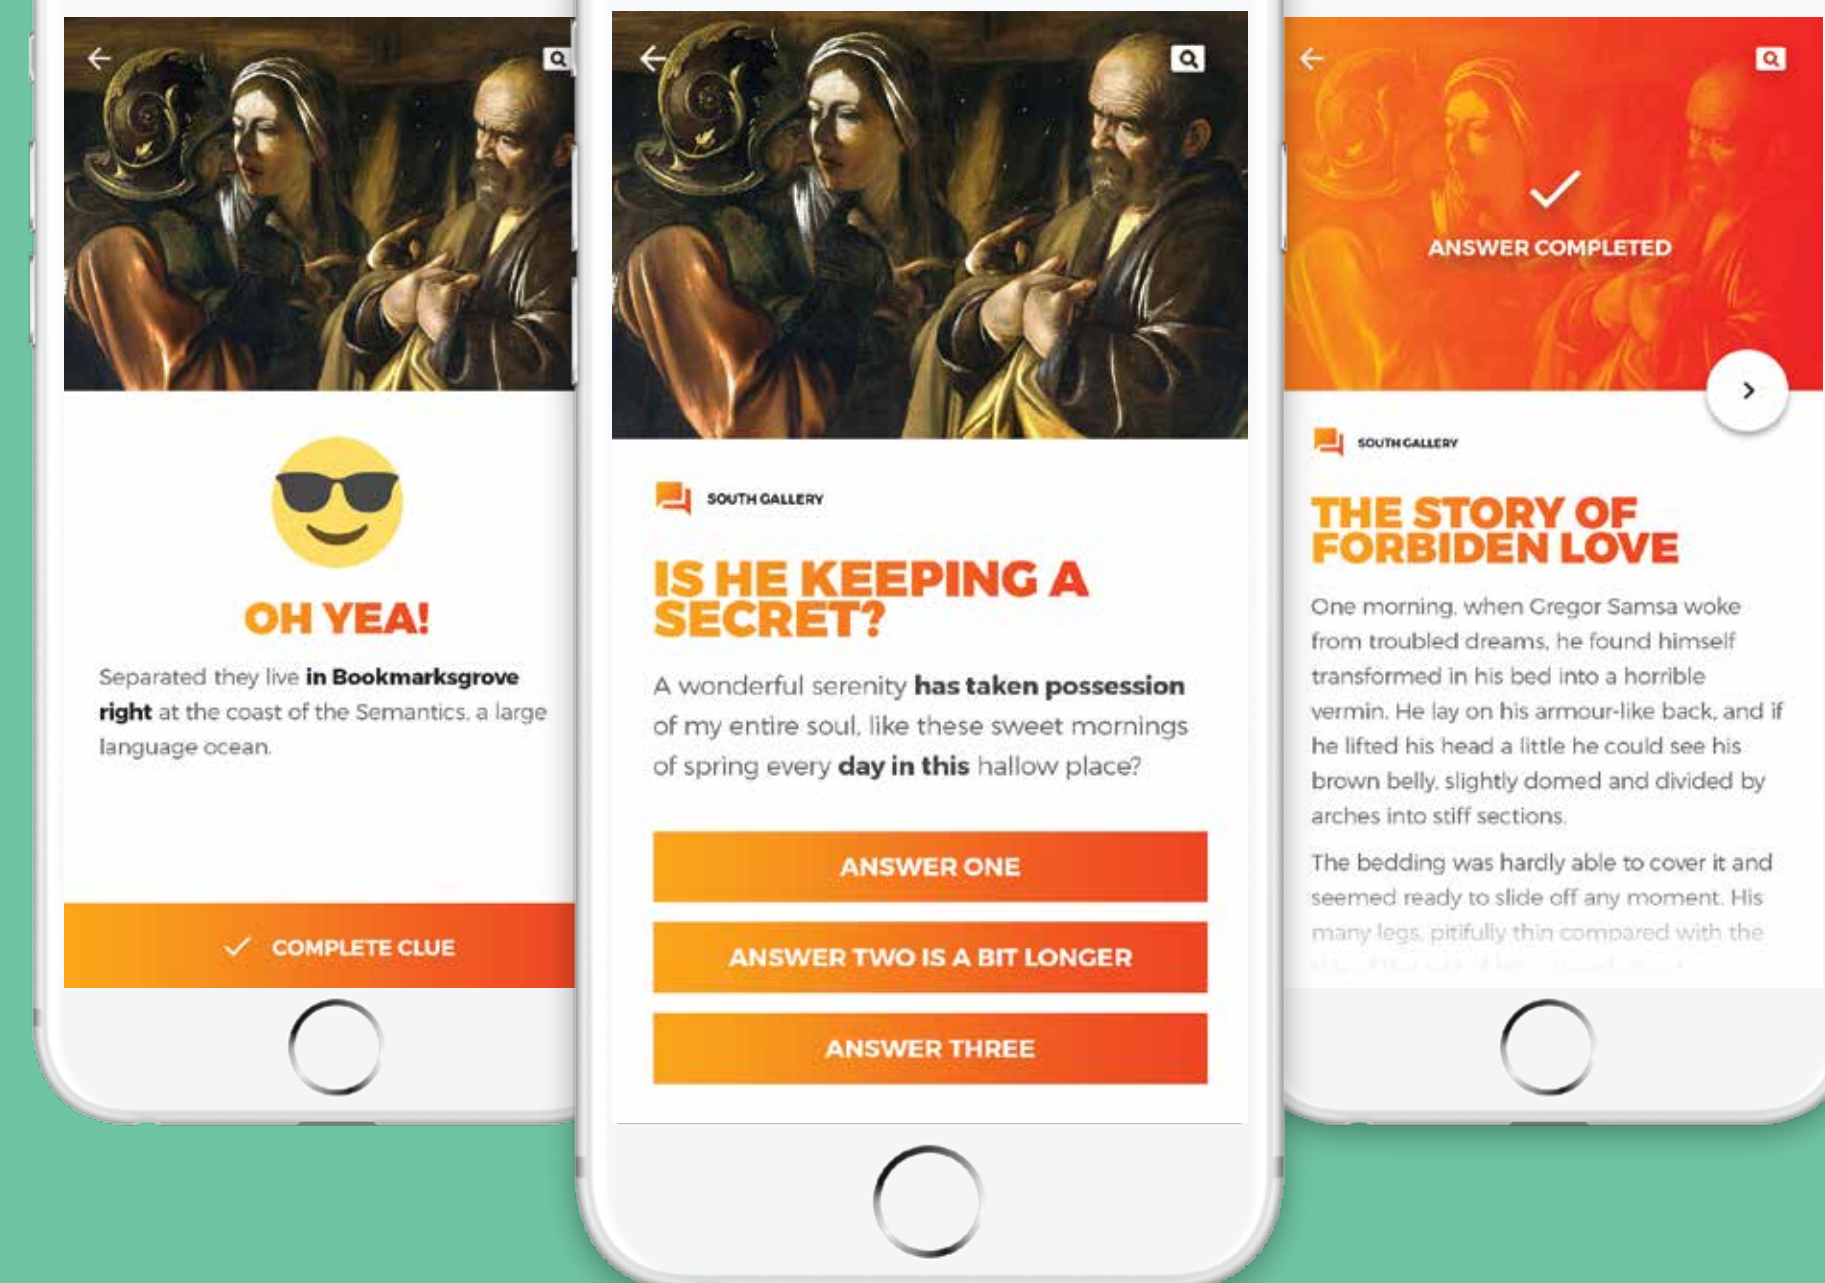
OH YEA!

Separated they live in Bookmarksgrove right at the coast of the Semantics, a large language ocean.

COMPLETE CLUE

SOUTH GALLERY

IS HE KEEPING A SECRET?

A wonderful serenity has taken possession of my entire soul, like these sweet mornings of spring every day in this hallow place?

ANSWER ONE

ANSWER TWO IS A BIT LONGER

ANSWER THREE

ANSWER COMPLETED

SOUTH GALLERY

THE STORY OF FORBIDEN LOVE

One morning, when Gregor Samsa woke from troubled dreams, he found himself transformed in his bed into a horrible vermin. He lay on his armour-like back, and if he lifted his head a little he could see his brown belly, slightly domed and divided by arches into stiff sections.

The bedding was hardly able to cover it and seemed ready to slide off any moment. His many legs, pitifully thin compared with the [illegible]